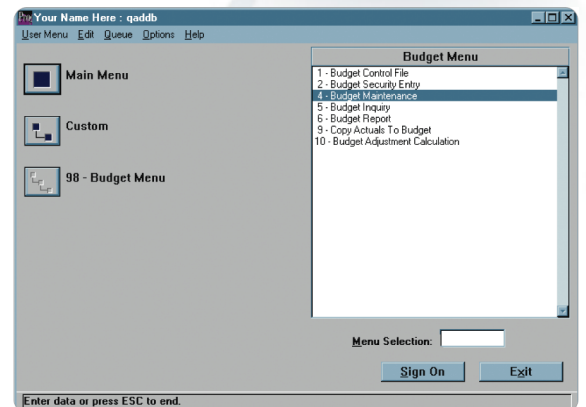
Your Name Here : qaddb

User Menu Edit Queue Options Help

Main Menu

Custom

98 - Budget Menu

Budget Menu

1 - Budget Control File
2 - Budget Security Entry
4 - Budget Maintenance
5 - Budget Inquiry
6 - Budget Report
9 - Copy Actuals To Budget
10 - Budget Adjustment Calculation

Menu Selection:

Sign On

Exit

Enter data or press ESC to end.